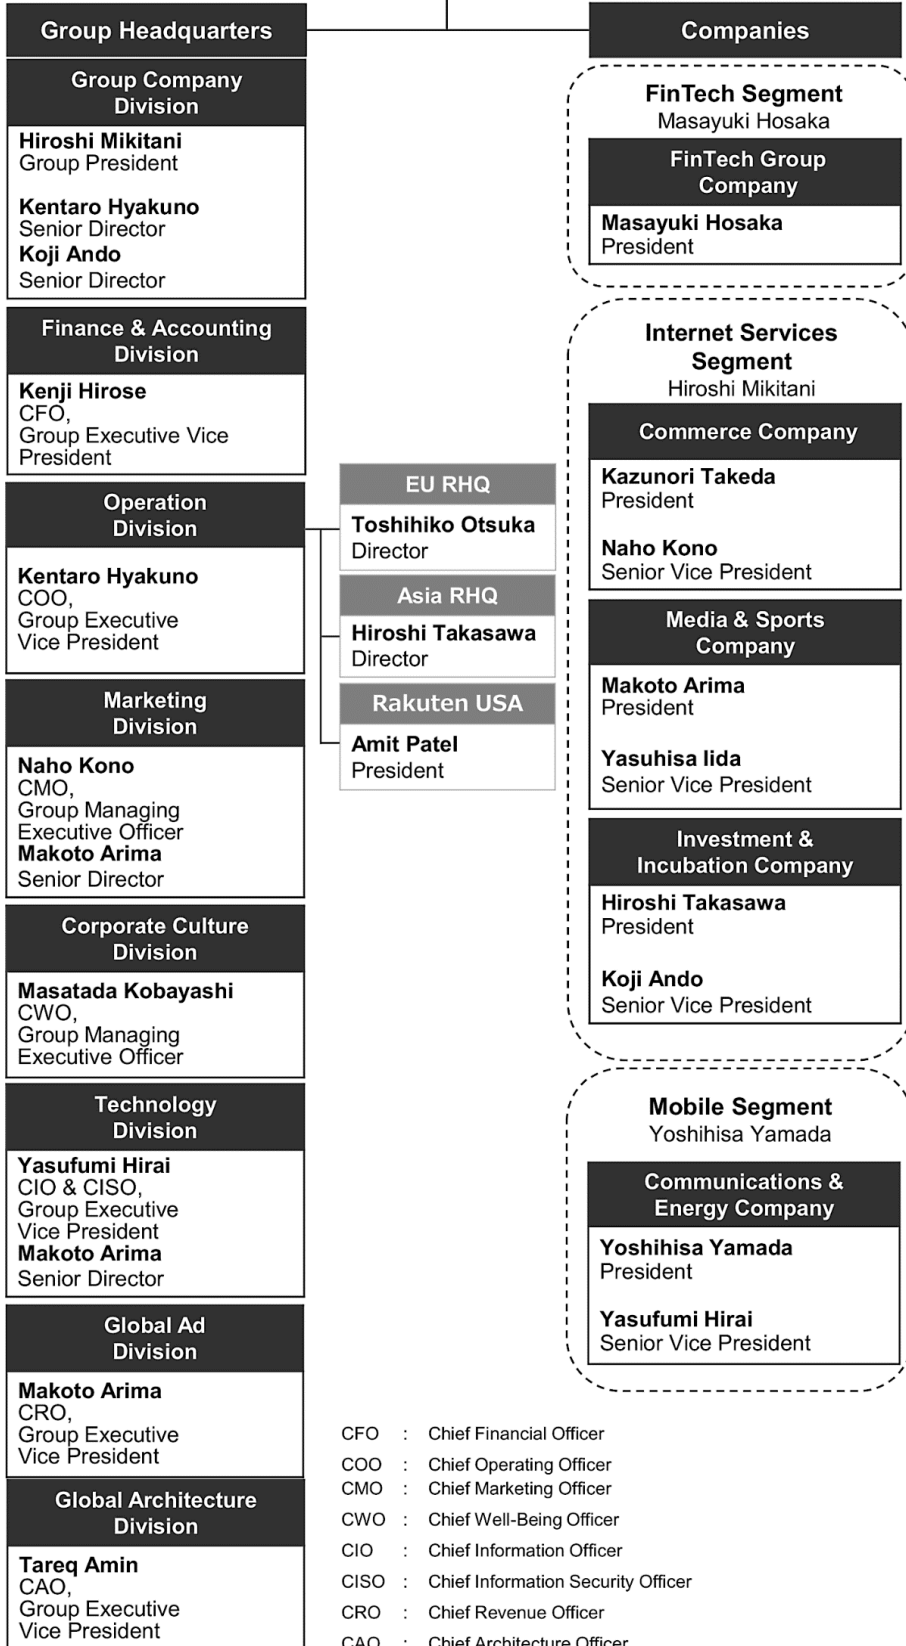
Group Headquarters

Group Company Division

Hiroshi Mikitani
Group President

Kentaro Hyakuno
Senior Director
Koji Ando
Senior Director

Finance & Accounting Division

Kenji Hirose
CFO,
Group Executive Vice President

Operation Division

Kentaro Hyakuno
COO,
Group Executive Vice President

Marketing Division

Naho Kono
CMO,
Group Managing Executive Officer
Makoto Arima
Senior Director

Corporate Culture Division

Masatada Kobayashi
CWO,
Group Managing Executive Officer

Technology Division

Yasufumi Hirai
CIO & CISO,
Group Executive Vice President
Makoto Arima
Senior Director

Global Ad Division

Makoto Arima
CRO,
Group Executive Vice President

Global Architecture Division

Tareq Amin
CAO,
Group Executive Vice President

EU RHQ

Toshihiko Otsuka
Director

Asia RHQ

Hiroshi Takasawa
Director

Rakuten USA

Amit Patel
President

Companies

FinTech Segment
Masayuki Hosaka

FinTech Group Company

Masayuki Hosaka
President

Internet Services Segment
Hiroshi Mikitani

Commerce Company

Kazunori Takeda
President

Naho Kono
Senior Vice President

Media & Sports Company

Makoto Arima
President

Yasuhisa Iida
Senior Vice President

Investment & Incubation Company

Hiroshi Takasawa
President

Koji Ando
Senior Vice President

Mobile Segment
Yoshihisa Yamada

Communications & Energy Company

Yoshihisa Yamada
President

Yasufumi Hirai
Senior Vice President

CFO : Chief Financial Officer
COO : Chief Operating Officer
CMO : Chief Marketing Officer
CWO : Chief Well-Being Officer
CIO : Chief Information Officer
CISO : Chief Information Security Officer
CRO : Chief Revenue Officer
CAO : Chief Architecture Officer